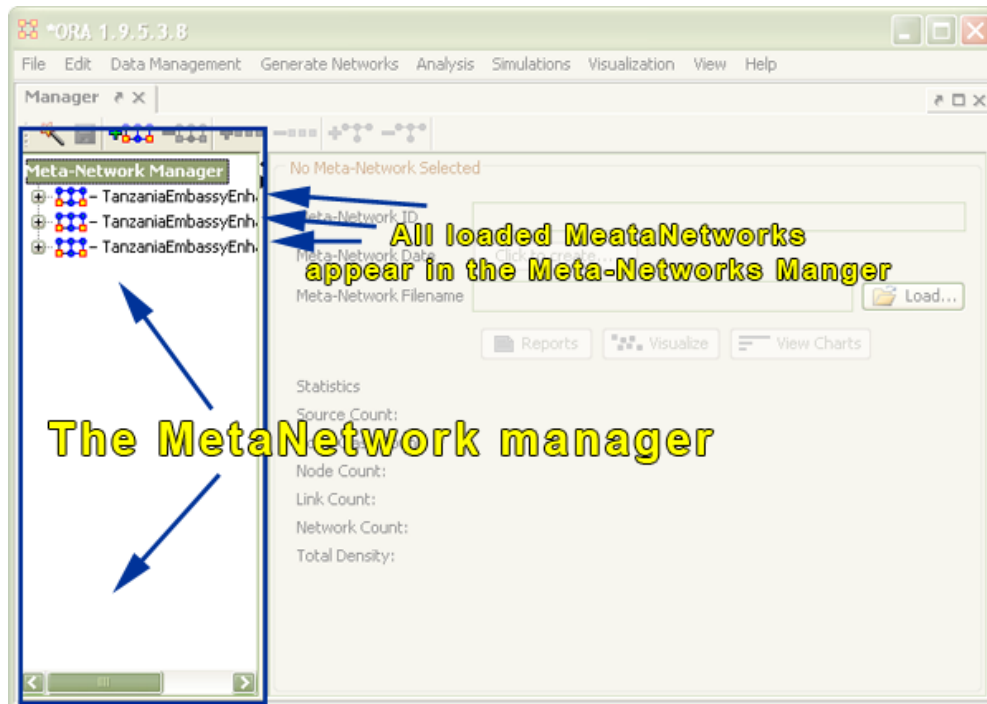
*ORA 1.9.5.3.8

File Edit Data Management Generate Networks Analysis Simulations Visualization View Help

Manager

Meta-Network Manager

TanzaniaEmbassyEnh

TanzaniaEmbassyEnh

TanzaniaEmbassyEnh

No Meta-Network Selected

Meta-Network ID

Meta-Network Date

Meta-Network Filename

Load...

Reports Visualize View Charts

Statistics

Source Count:

Node Count:

Link Count:

Network Count:

Total Density:

All loaded MeataNetworks appear in the Meta-Networks Manger

The MetaNetwork manager